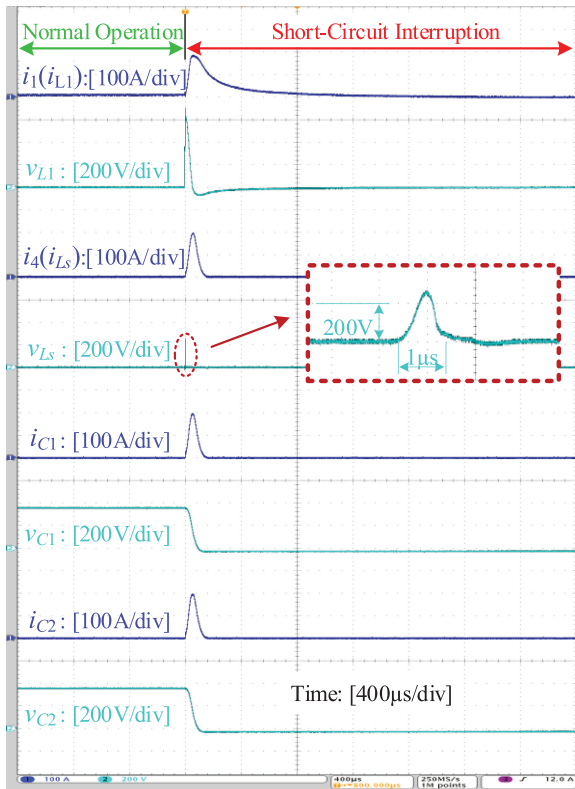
Normal Operation

Short-Circuit Interruption

$i_1(i_{L1})$:[100A/div]

$v_{L1}$ : [200V/div]

$i_4(i_{Ls})$:[100A/div]

200V

1μs

$v_{Ls}$ : [200V/div]

$i_{C1}$ : [100A/div]

$v_{C1}$ : [200V/div]

$i_{C2}$ : [100A/div]

Time: [400μs/div]

$v_{C2}$ : [200V/div]

1 100 A 2 200 V 400μs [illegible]500.000μs 250MS/s 1M points 4 ∫ 12.0 A